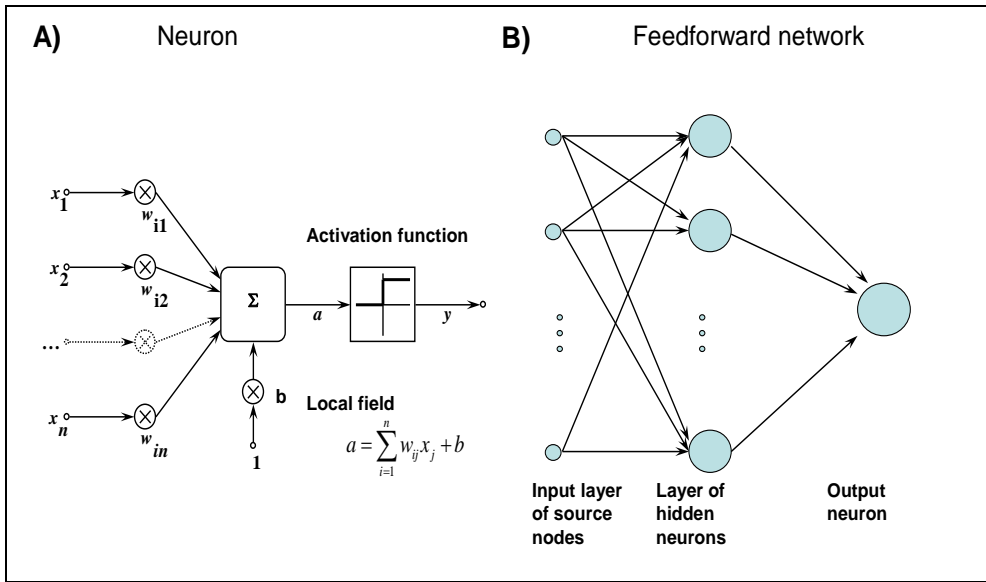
A) Neuron

B) Feedforward network

$x_1$

$w_{i1}$

$x_2$

$w_{i2}$

...

$x_n$

$w_{in}$

Σ

a

Activation function

y

b

1

Local field

$a = \sum_{i=1}^{n} w_{ij} x_j + b$

Input layer of source nodes

Layer of hidden neurons

Output neuron